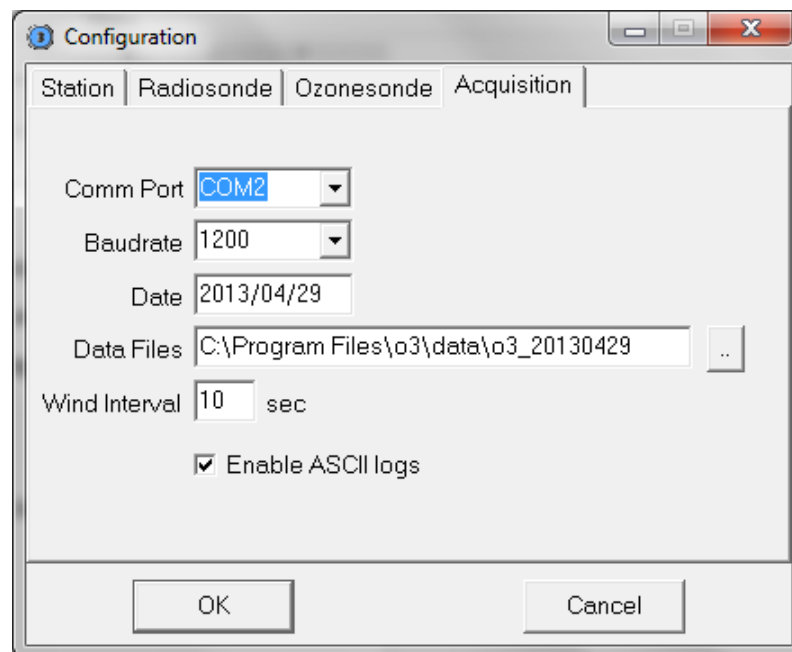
Configuration

Station | Radiosonde | Ozonesonde | Acquisition

Comm Port COM2

Baudrate 1200

Date 2013/04/29

Data Files C:\Program Files\o3\data\o3_20130429 ..

Wind Interval 10 sec

☑ Enable ASCII logs

OK

Cancel